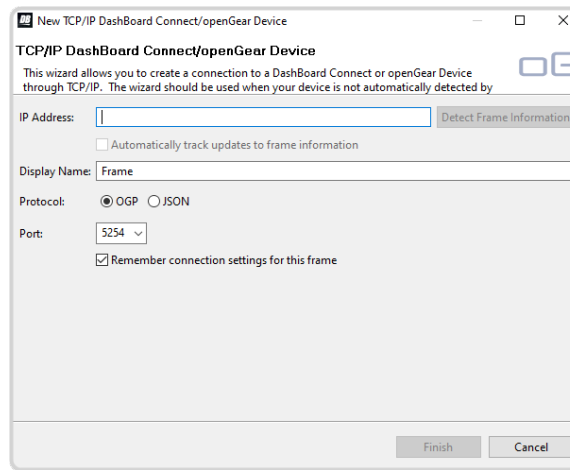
New TCP/IP DashBoard Connect/openGear Device

TCP/IP DashBoard Connect/openGear Device

This wizard allows you to create a connection to a DashBoard Connect or openGear Device through TCP/IP. The wizard should be used when your device is not automatically detected by

IP Address:

Detect Frame Information

Automatically track updates to frame information

Display Name: Frame

Protocol: OGP JSON

Port: 5254

Remember connection settings for this frame

Finish Cancel